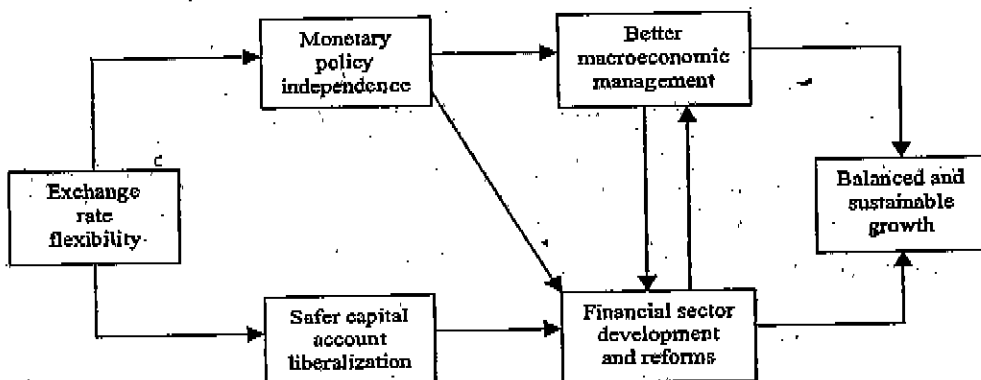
Exchange rate flexibility

Monetary policy independence

Safer capital account liberalization

Better macroeconomic management

Financial sector development and reforms

Balanced and sustainable growth